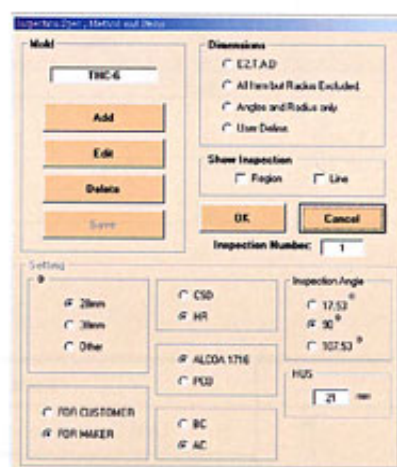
Inspection Open, Method and Items

Mold

THC-6

Add

Edit

Delete

Save

Dimensions

E.Z.T.A.D

All Item but Radius Excluded

Angles and Radius only

User Define

Show Inspection

Region

Line

OK

Cancel

Inspection Number: 1

Setting

Φ

28mm

30mm

Other

CSD

HR

ALCOA 1716

PCD

FOR CUSTOMER

FOR MAKER

BC

AC

Inspection Angle

17.53 °

90 °

107.53 °

H/S

21 mm